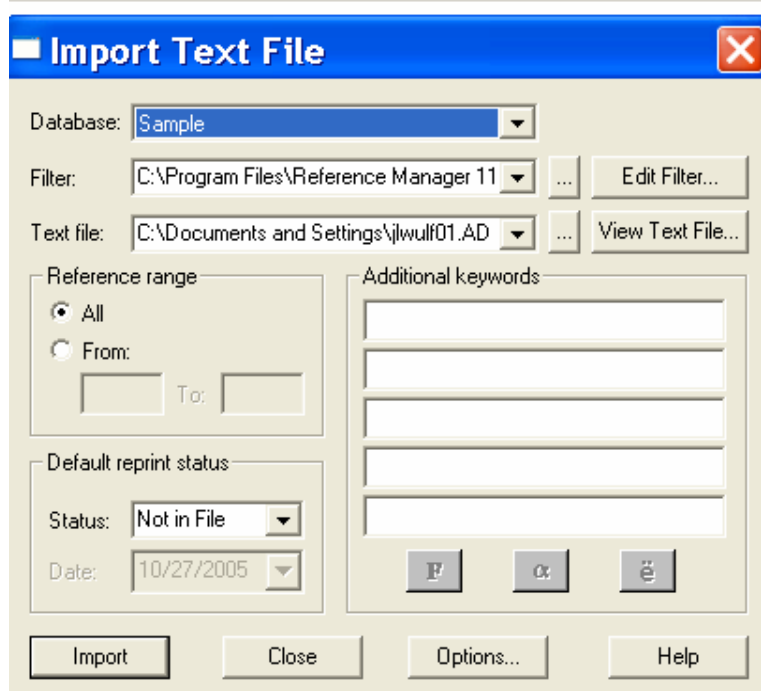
Import Text File

Database: Sample

Filter: C:\Program Files\Reference Manager 11 ... Edit Filter...

Text file: C:\Documents and Settings\jlwulf01.AD ... View Text File...

Reference range

All

From:

To:

Additional keywords

Default reprint status

Status: Not in File

Date: 10/27/2005

F α ë

Import Close Options... Help